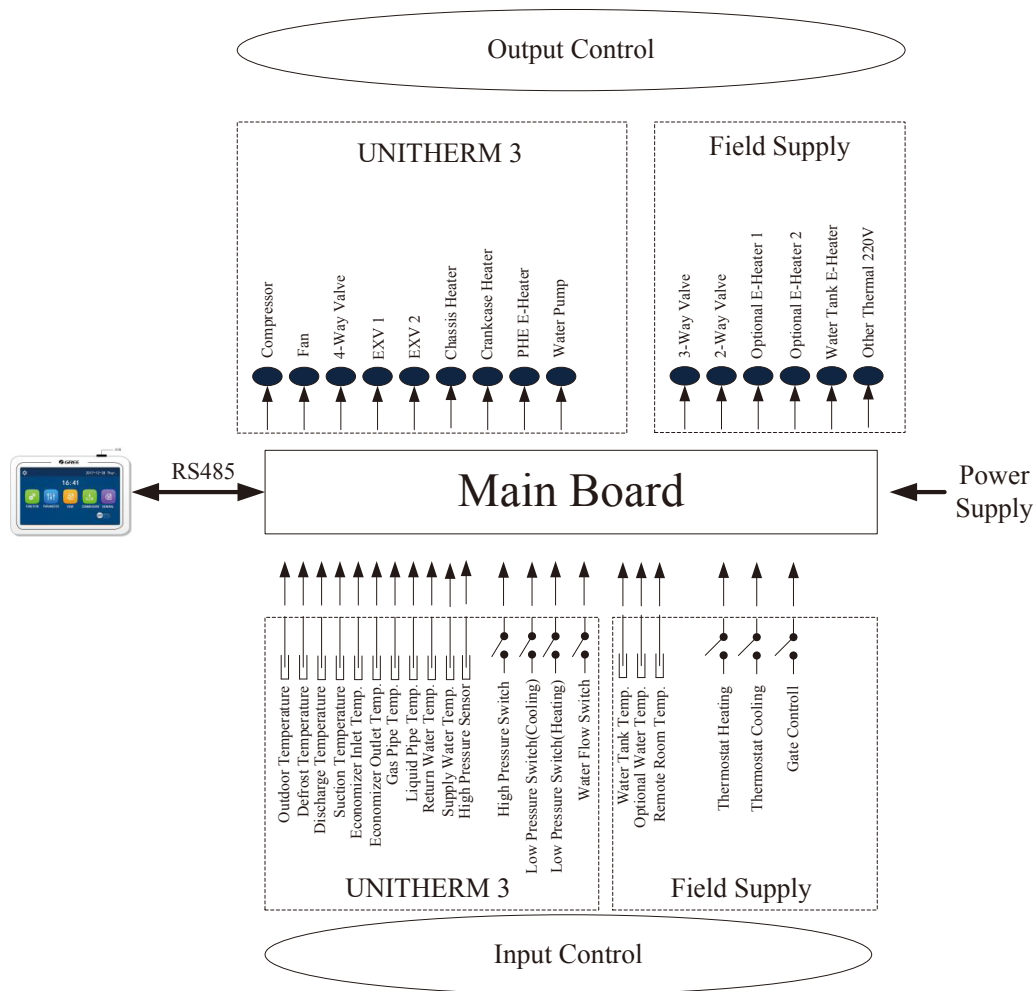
Output Control

UNITHERM 3

Compressor
Fan
4-Way Valve
EXV 1
EXV 2
Chassis Heater
Crankcase Heater
PHE E-Heater
Water Pump

Field Supply

3-Way Valve
2-Way Valve
Optional E-Heater 1
Optional E-Heater 2
Water Tank E-Heater
Other Thermal 220V

16:41

RS485

Main Board

Power Supply

Outdoor Temperature
Defrost Temperature
Discharge Temperature
Suction Temperature
Economizer Inlet Temp.
Economizer Outlet Temp.
Gas Pipe Temp.
Liquid Pipe Temp.
Return Water Temp.
Supply Water Temp.
High Pressure Sensor
High Pressure Switch
Low Pressure Switch(Cooling)
Low Pressure Switch(Heating)
Water Flow Switch

UNITHERM 3

Water Tank Temp.
Optional Water Temp.
Remote Room Temp.
Thermostat Heating
Thermostat Cooling
Gate Controll

Field Supply

Input Control